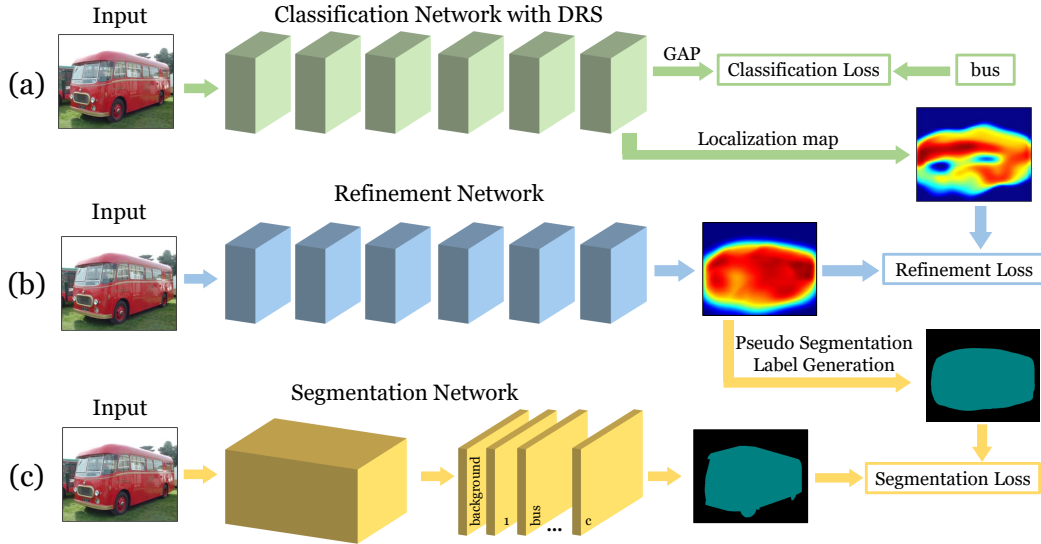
Input

Classification Network with DRS

(a)

GAP

Classification Loss

bus

Localization map

Refinement Network

Input

(b)

Refinement Loss

Pseudo Segmentation Label Generation

Segmentation Network

Input

(c)

background

1

bus

...

c

Segmentation Loss